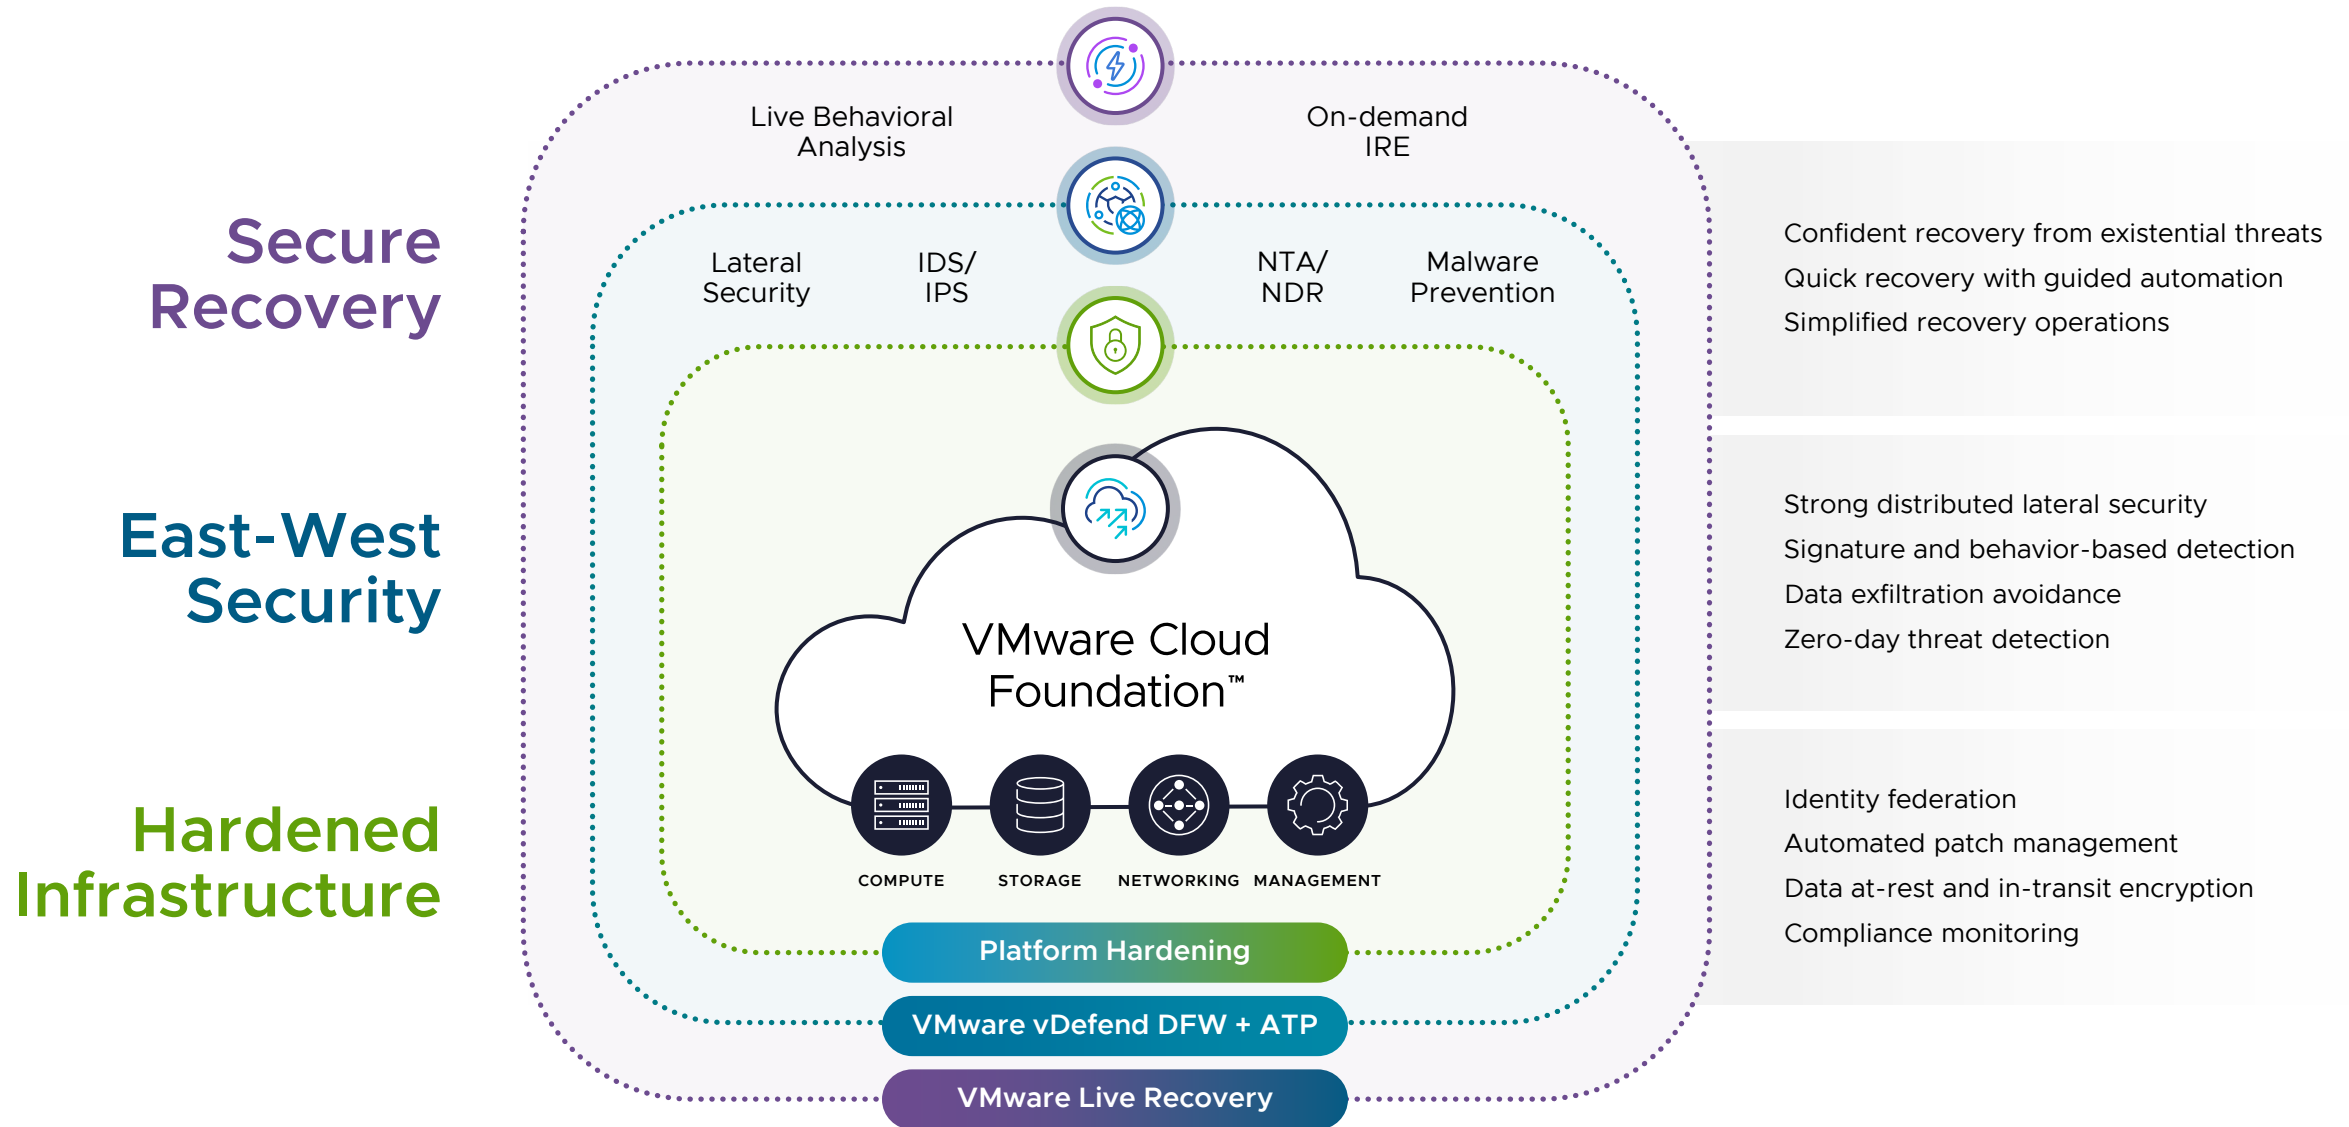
Secure Recovery

East-West Security

Hardened Infrastructure

Live Behavioral Analysis

On-demand IRE

Lateral Security

IDS/ IPS

NTA/ NDR

Malware Prevention

VMware Cloud Foundation™

COMPUTE

STORAGE

NETWORKING

MANAGEMENT

Platform Hardening

VMware vDefend DFW + ATP

VMware Live Recovery

Confident recovery from existential threats
Quick recovery with guided automation
Simplified recovery operations

Strong distributed lateral security
Signature and behavior-based detection
Data exfiltration avoidance
Zero-day threat detection

Identity federation
Automated patch management
Data at-rest and in-transit encryption
Compliance monitoring